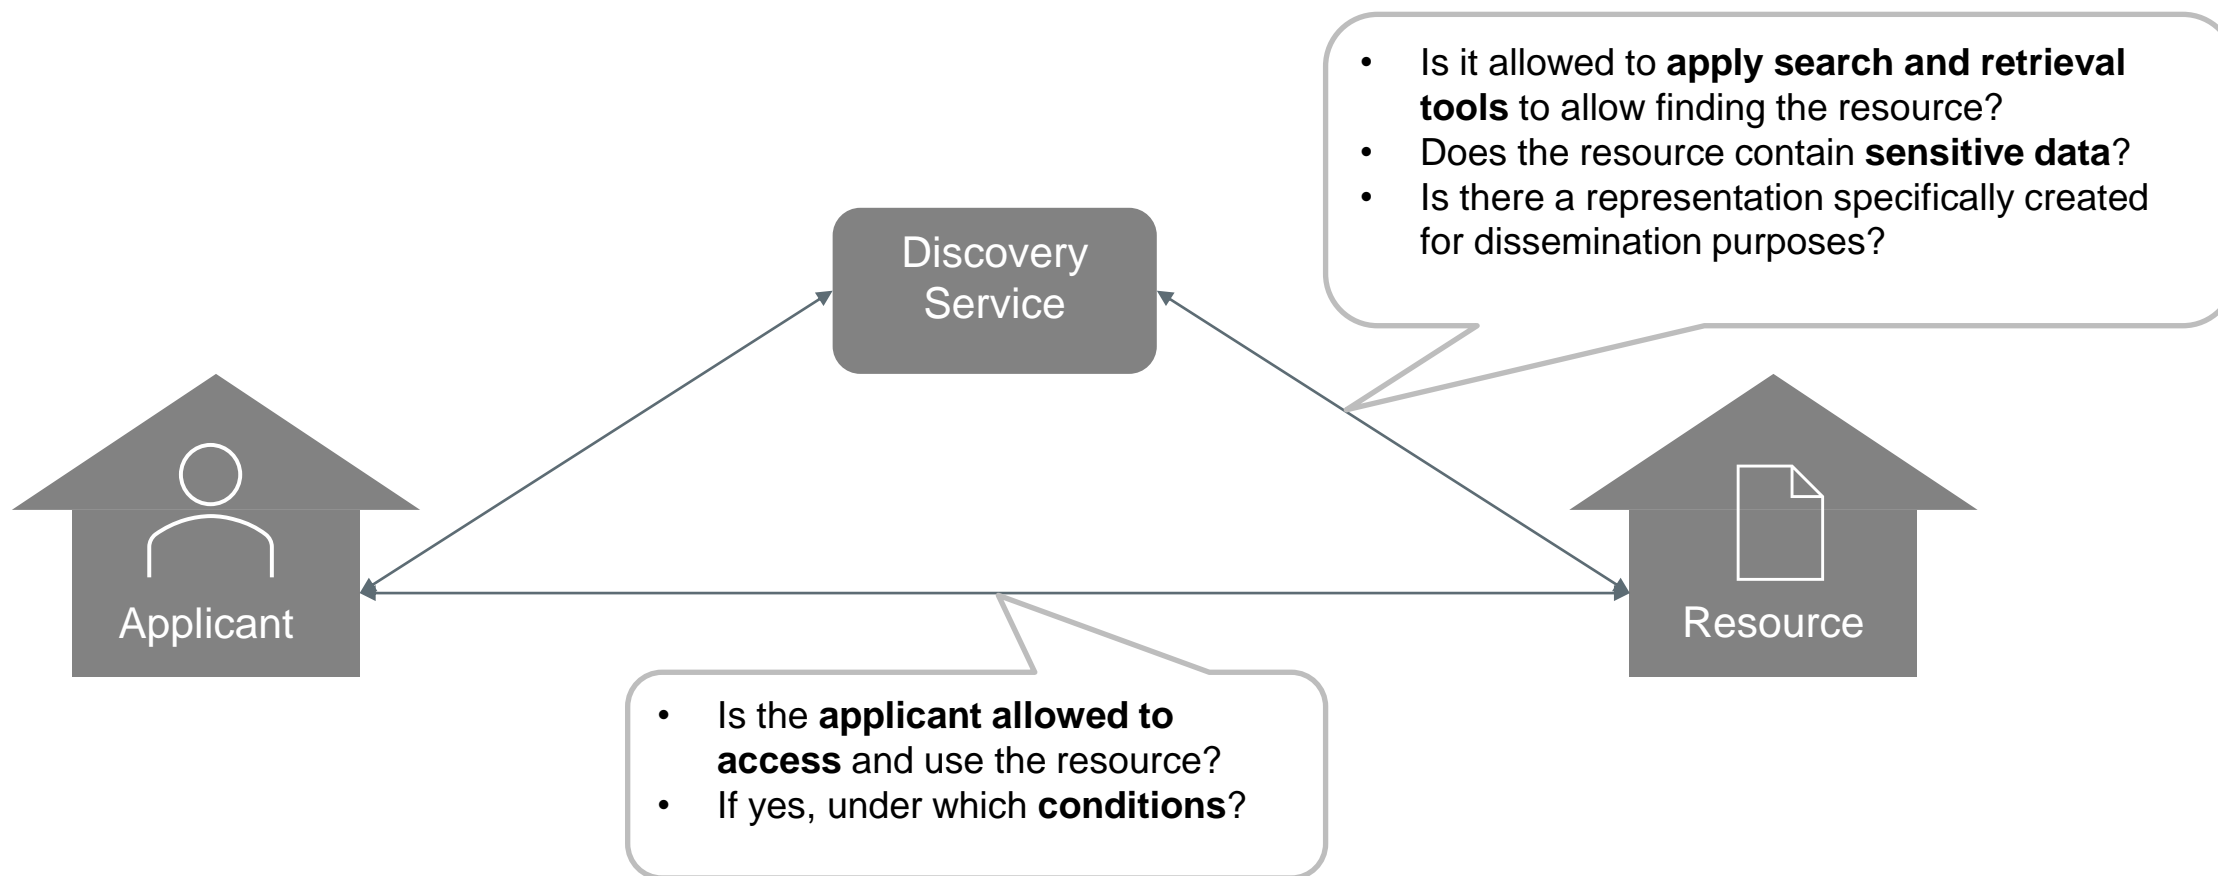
- Is it allowed to apply search and retrieval tools to allow finding the resource?
- Does the resource contain sensitive data?
- Is there a representation specifically created for dissemination purposes?

Discovery Service

Applicant

Resource

- Is the applicant allowed to access and use the resource?
- If yes, under which conditions?